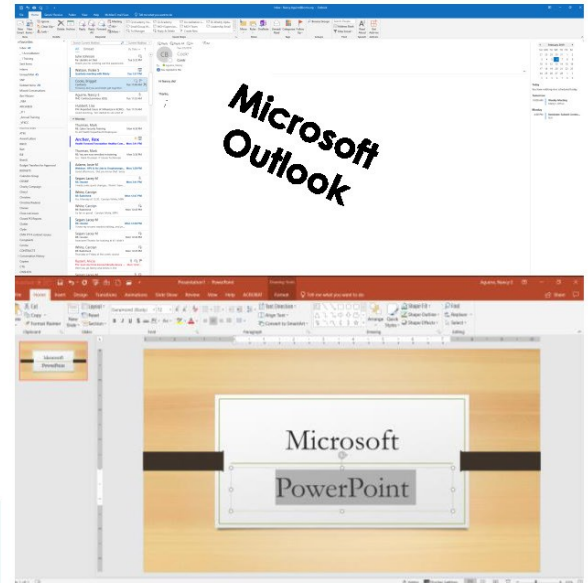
Microsoft Outlook

Presentation1 - PowerPoint

Drawing Tools

Aguirre, Nancy C

File Home Insert Design Transitions Animations Slide Show Review View Help ACROBAT Format Tell me what you want to do

Share

Cut Copy Format Painter Paste New Slide Layout Reset Section

Clipboard Slides Font Paragraph Drawing Editing

Text Direction Align Text Convert to SmartArt

Arrange Quick Styles Shape Fill Shape Outline Shape Effects

Find Replace Select

Microsoft PowerPoint

Microsoft

PowerPoint